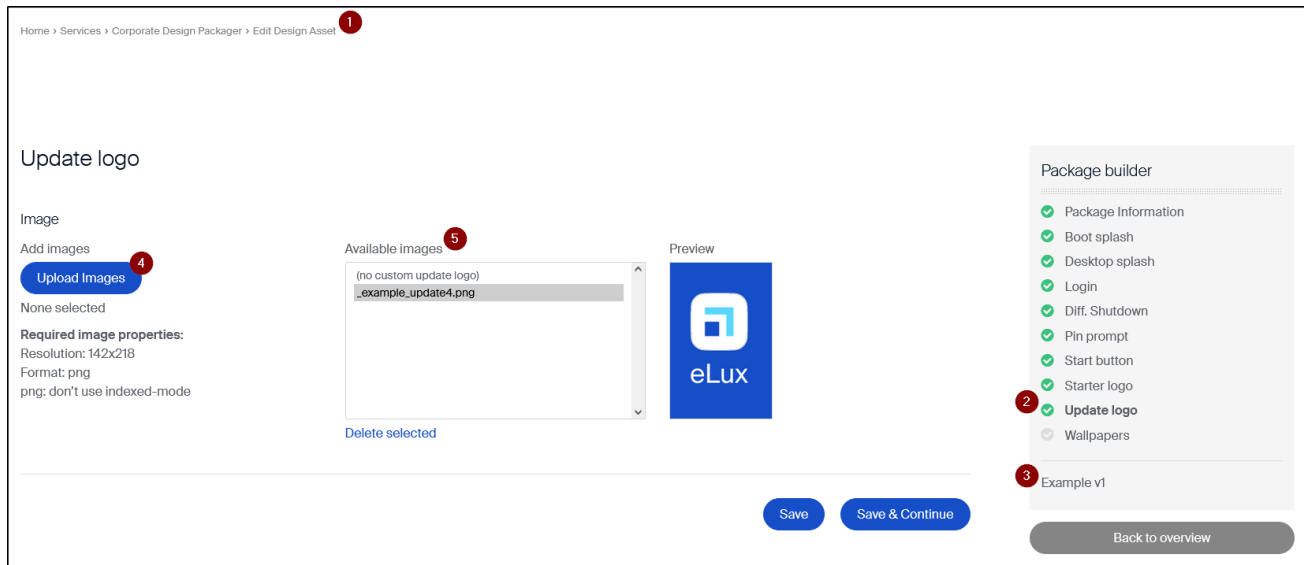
Home › Services › Corporate Design Packager › Edit Design Asset 1

Update logo

Image

Add images

Upload Images 4

None selected

**Required image properties:**
Resolution: 142x218
Format: png
png: don't use indexed-mode

Available images 5

(no custom update logo)
_example_update4.png

Delete selected

Preview

eLux

Save

Save & Continue

Package builder

Package Information
Boot splash
Desktop splash
Login
Diff. Shutdown
Pin prompt
Start button
Starter logo
2 **Update logo**
Wallpapers

3 Example v1

Back to overview